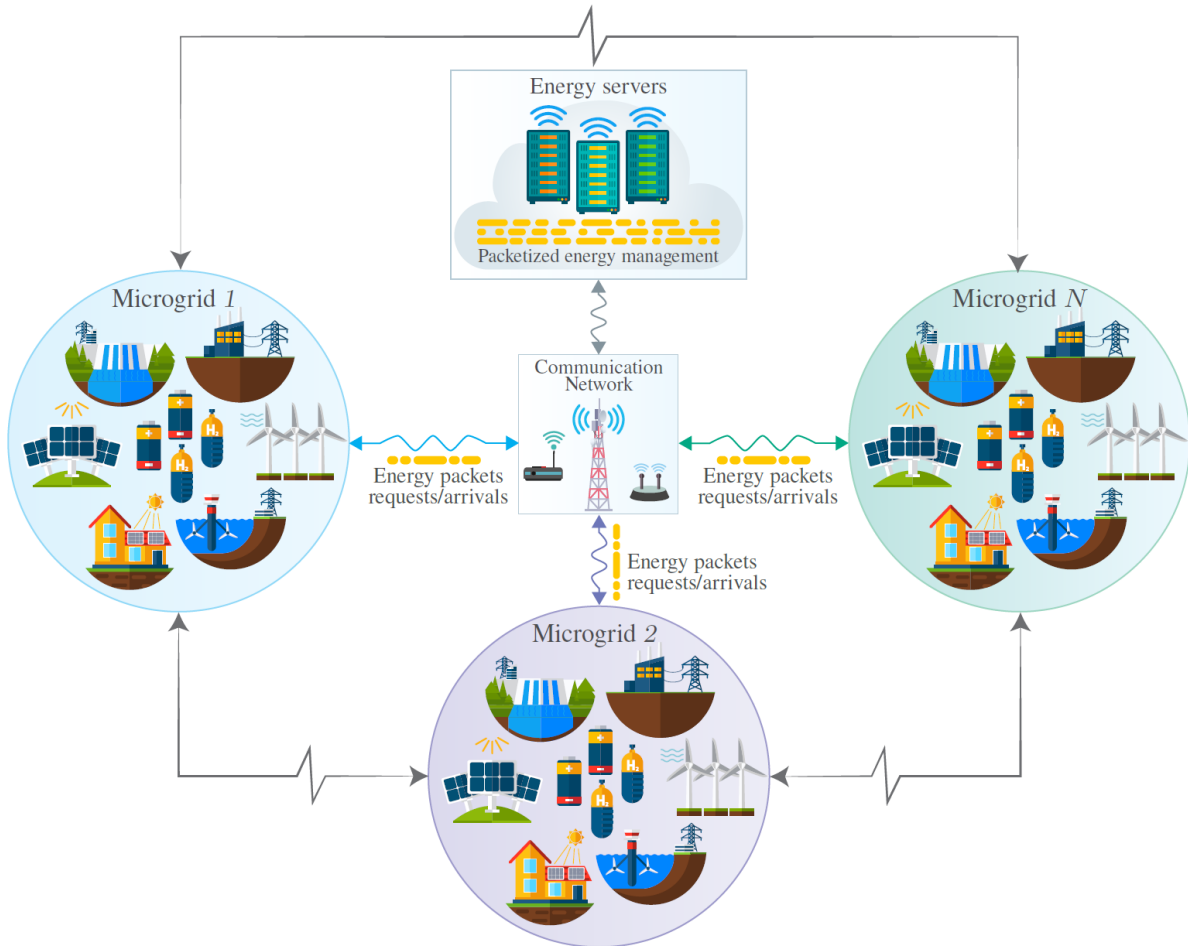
Energy servers

Packetized energy management

Microgrid $1$

Microgrid $N$

Communication Network

Energy packets requests/arrivals

Energy packets requests/arrivals

Energy packets requests/arrivals

Microgrid $2$

$H_2$

$H_2$